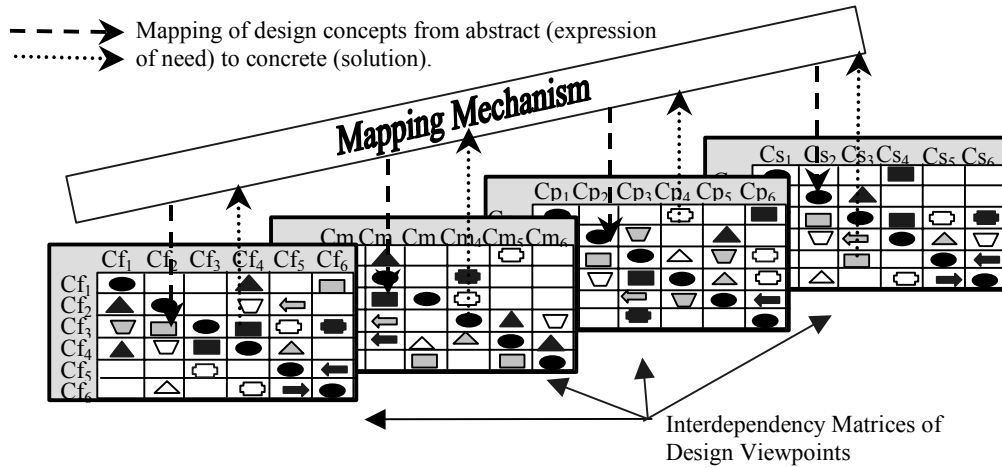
Mapping of design concepts from abstract (expression of need) to concrete (solution).

Mapping Mechanism

$Cs_1$ $Cs_2$ $Cs_3$ $Cs_4$ $Cs_5$ $Cs_6$

$Cp_1$ $Cp_2$ $Cp_3$ $Cp_4$ $Cp_5$ $Cp_6$

Cm Cm Cm $Cm_4$ $Cm_5$ $Cm_6$

$Cf_1$ $Cf_2$ $Cf_3$ $Cf_4$ $Cf_5$ $Cf_6$

$Cf_1$
$Cf_2$
$Cf_3$
$Cf_4$
$Cf_5$
$Cf_6$

Interdependency Matrices of Design Viewpoints